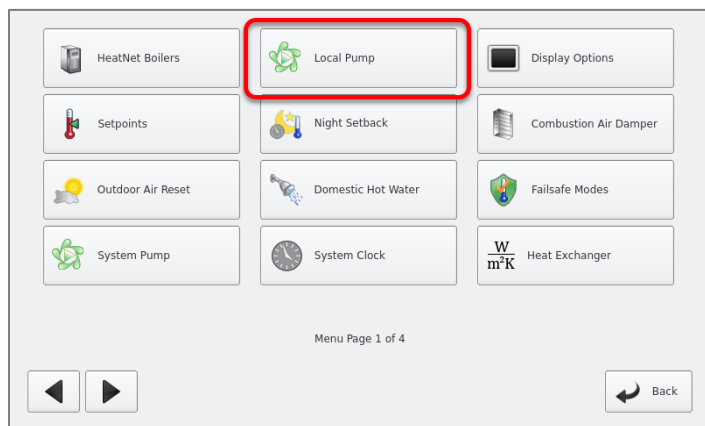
HeatNet Boilers

Local Pump

Display Options

Setpoints

Night Setback

Combustion Air Damper

Outdoor Air Reset

Domestic Hot Water

Failsafe Modes

System Pump

System Clock

$\frac{W}{m^2K}$ Heat Exchanger

Menu Page 1 of 4

Back